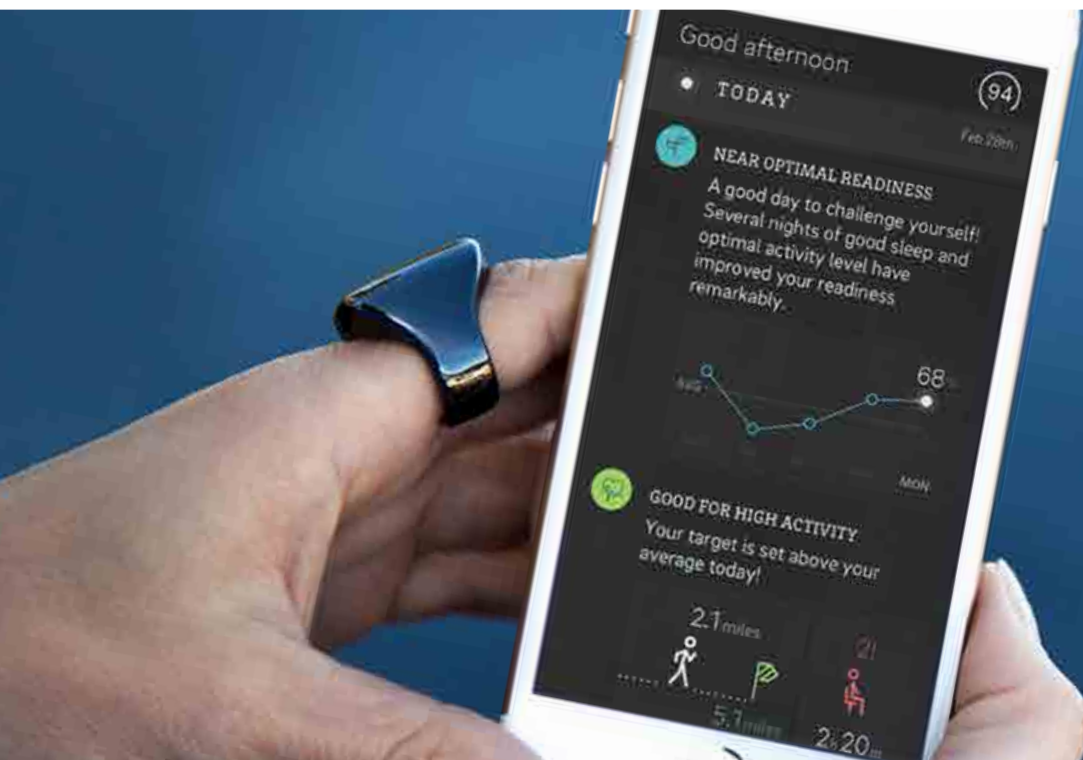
Good afternoon

TODAY

94

Feb 28th

NEAR OPTIMAL READINESS

A good day to challenge yourself! Several nights of good sleep and optimal activity level have improved your readiness remarkably.

68

MON

GOOD FOR HIGH ACTIVITY

Your target is set above your average today!

2.1miles

5.1miles

21

2h20